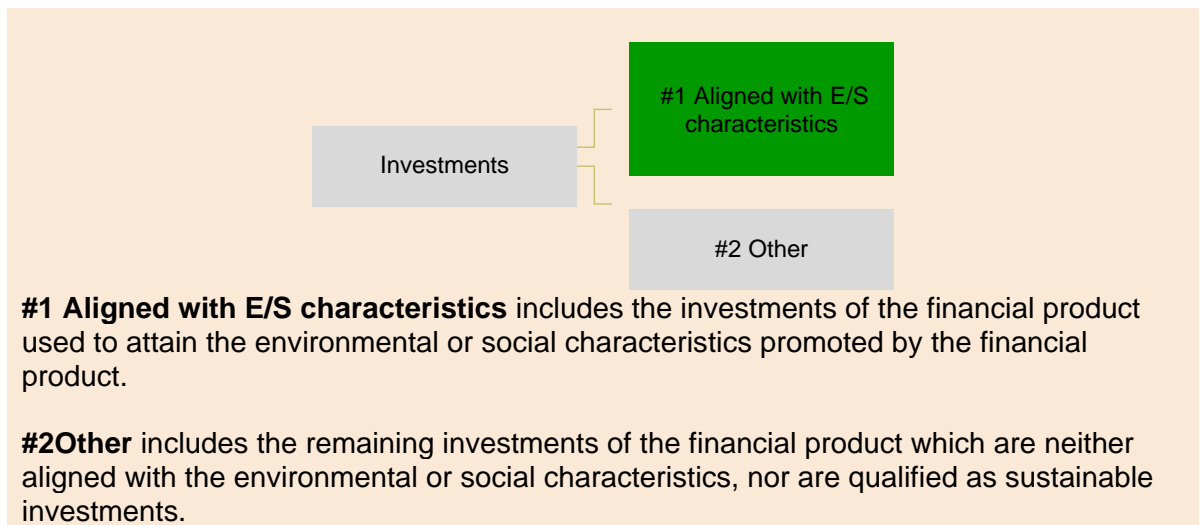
Investments

#1 Aligned with E/S characteristics

#2 Other

**#1 Aligned with E/S characteristics** includes the investments of the financial product used to attain the environmental or social characteristics promoted by the financial product.

**#2Other** includes the remaining investments of the financial product which are neither aligned with the environmental or social characteristics, nor are qualified as sustainable investments.